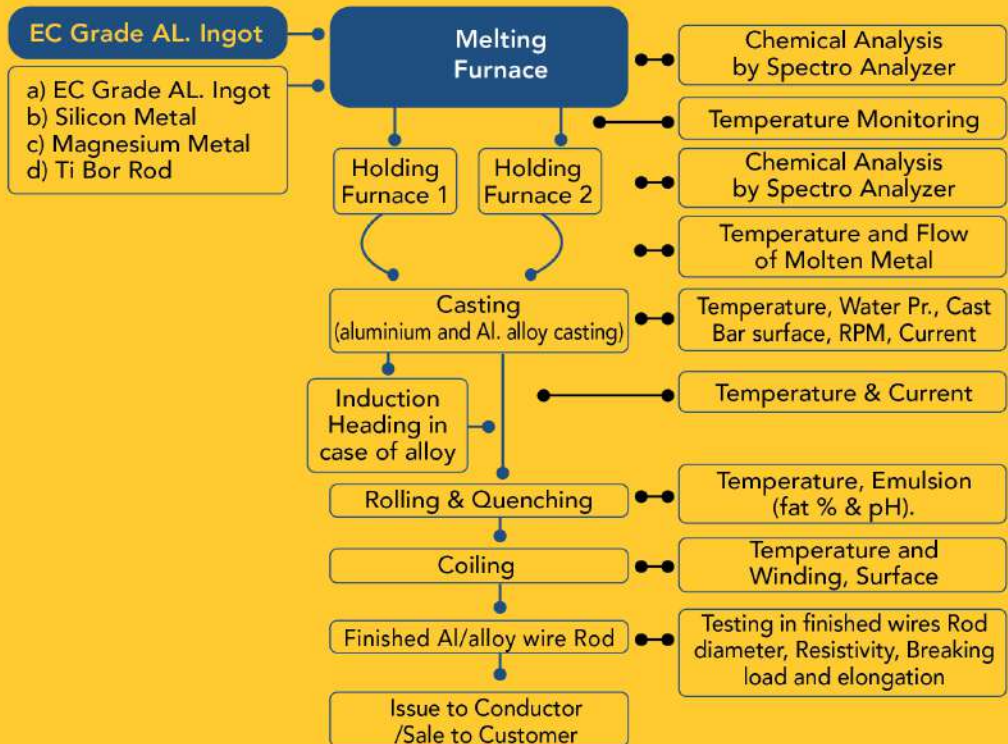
EC Grade AL. Ingot

a) EC Grade AL. Ingot
b) Silicon Metal
c) Magnesium Metal
d) Ti Bor Rod

Melting Furnace

Chemical Analysis by Spectro Analyzer

Temperature Monitoring

Holding Furnace 1

Holding Furnace 2

Chemical Analysis by Spectro Analyzer

Temperature and Flow of Molten Metal

Casting (aluminium and Al. alloy casting)

Temperature, Water Pr., Cast Bar surface, RPM, Current

Induction Heading in case of alloy

Temperature & Current

Rolling & Quenching

Temperature, Emulsion (fat % & pH).

Coiling

Temperature and Winding, Surface

Finished Al/alloy wire Rod

Testing in finished wires Rod diameter, Resistivity, Breaking load and elongation

Issue to Conductor /Sale to Customer